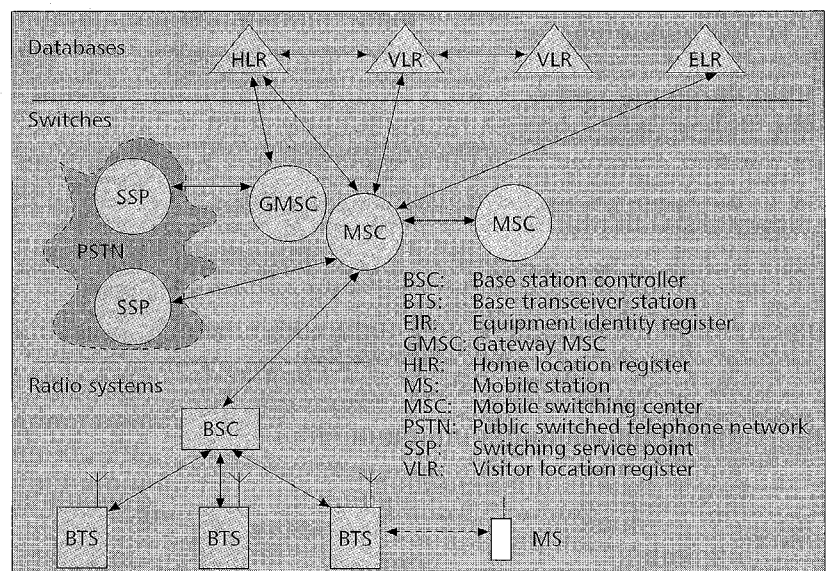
Databases

HLR VLR VLR ELR

Switches

SSP GMSC MSC MSC

PSTN

SSP

BSC: Base station controller
BTS: Base transceiver station
EIR: Equipment identity register
GMSC: Gateway MSC
HLR: Home location register
MS: Mobile station
MSC: Mobile switching center
PSTN: Public switched telephone network
SSP: Switching service point
VLR: Visitor location register

Radio systems

BSC

BTS BTS BTS MS